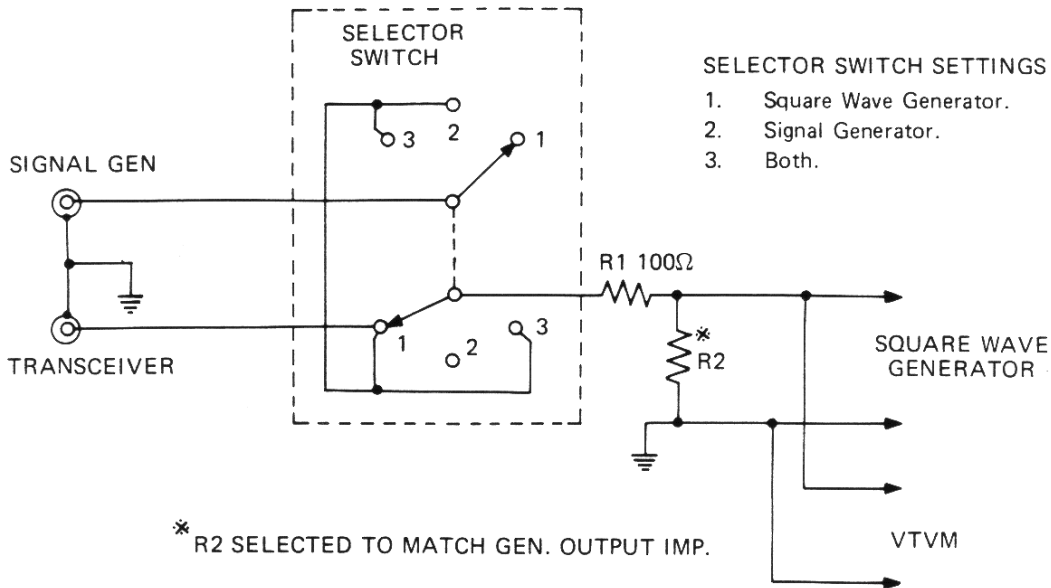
SELECTOR SWITCH

SELECTOR SWITCH SETTINGS
1. Square Wave Generator.
2. Signal Generator.
3. Both.

3 2 1

SIGNAL GEN

R1 100Ω

TRANSCEIVER

1 2 3

※ R2

SQUARE WAVE GENERATOR

※ R2 SELECTED TO MATCH GEN. OUTPUT IMP.

VTVM